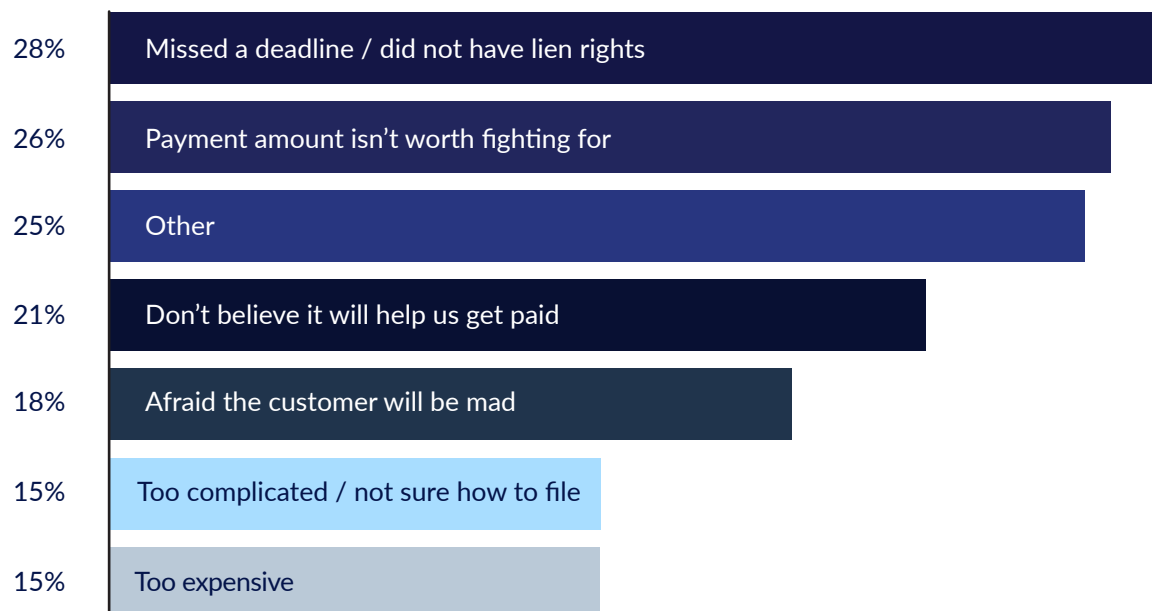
28% Missed a deadline / did not have lien rights

26% Payment amount isn’t worth fighting for

25% Other

21% Don’t believe it will help us get paid

18% Afraid the customer will be mad

15% Too complicated / not sure how to file

15% Too expensive